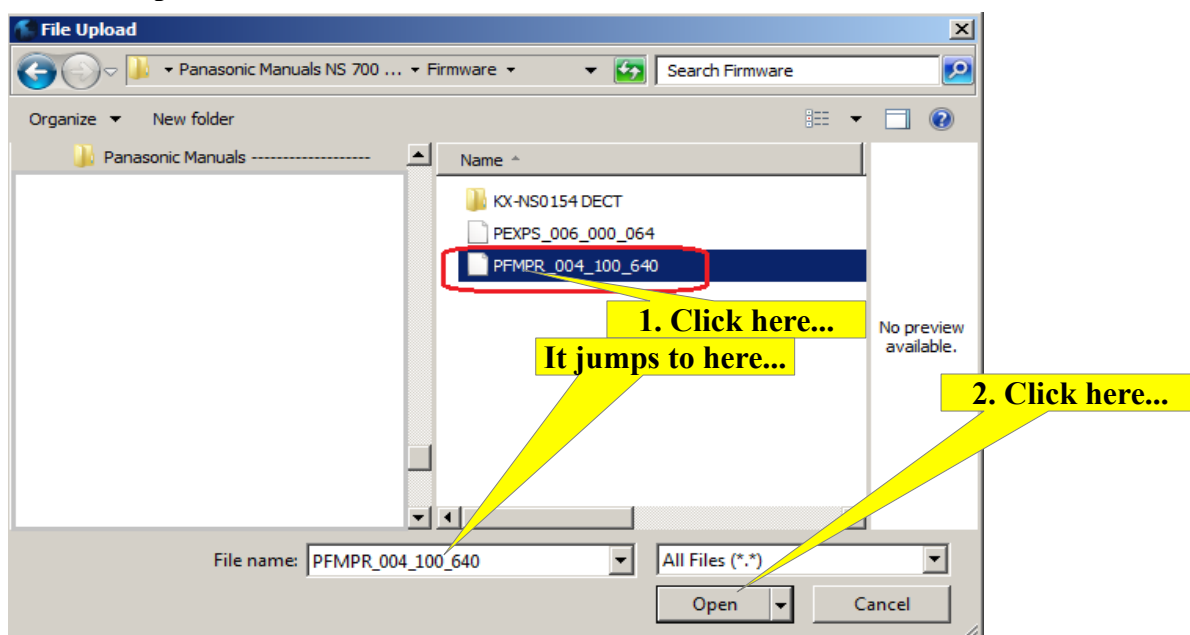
File Upload

Panasonic Manuals NS 700 ... ▸ Firmware ▸

Search Firmware

Organize ▾ New folder

Panasonic Manuals -------------------

Name

KX-NS0154 DECT

PEXPS_006_000_064

PFMPR_004_100_640

1. Click here...

It jumps to here...

No preview available.

2. Click here...

File name: PFMPR_004_100_640

All Files (*.*)

Open

Cancel